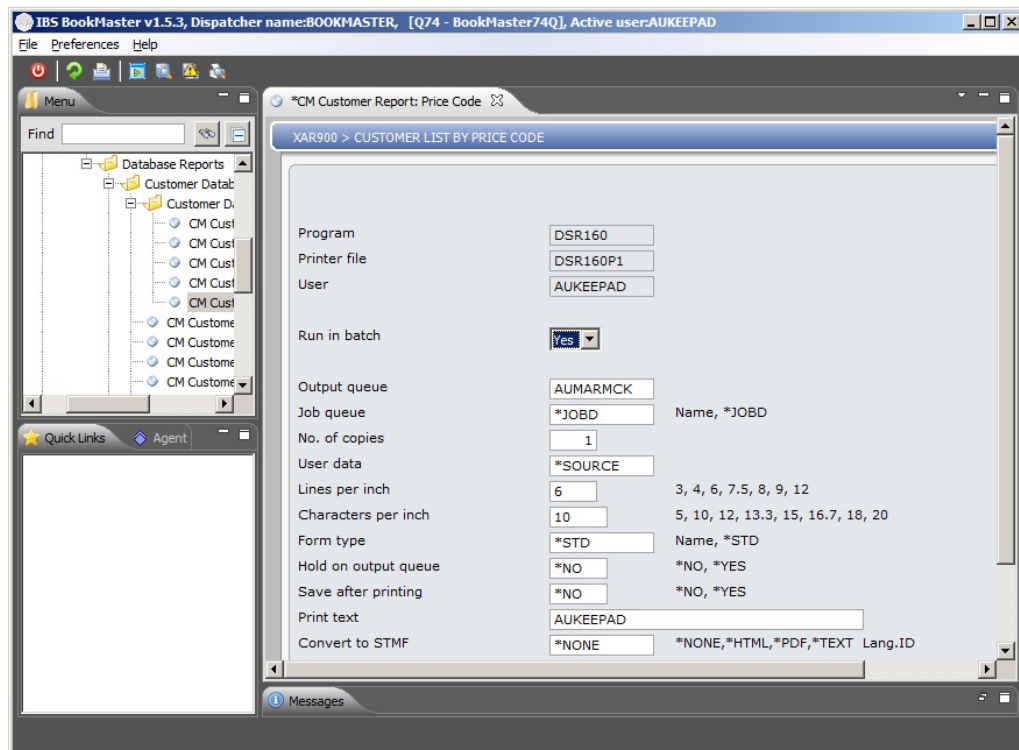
IBS BookMaster v1.5.3, Dispatcher name:BOOKMASTER, [Q74 - BookMaster74Q], Active user:AUKEEPAD

File Preferences Help

Menu

Find

Database Reports
Customer Datab
Customer D
CM Cust
CM Cust
CM Cust
CM Cust
CM Cust
CM Custome
CM Custome
CM Custome
CM Custome

Quick Links Agent

*CM Customer Report: Price Code

XAR900 > CUSTOMER LIST BY PRICE CODE

Program DSR160
Printer file DSR160P1
User AUKEEPAD

Run in batch Yes

Output queue AUMARMCK
Job queue *JOBD Name, *JOBD
No. of copies 1
User data *SOURCE
Lines per inch 6 3, 4, 6, 7.5, 8, 9, 12
Characters per inch 10 5, 10, 12, 13.3, 15, 16.7, 18, 20
Form type *STD Name, *STD
Hold on output queue *NO *NO, *YES
Save after printing *NO *NO, *YES
Print text AUKEEPAD
Convert to STMF *NONE *NONE,*HTML,*PDF,*TEXT Lang.ID

Messages